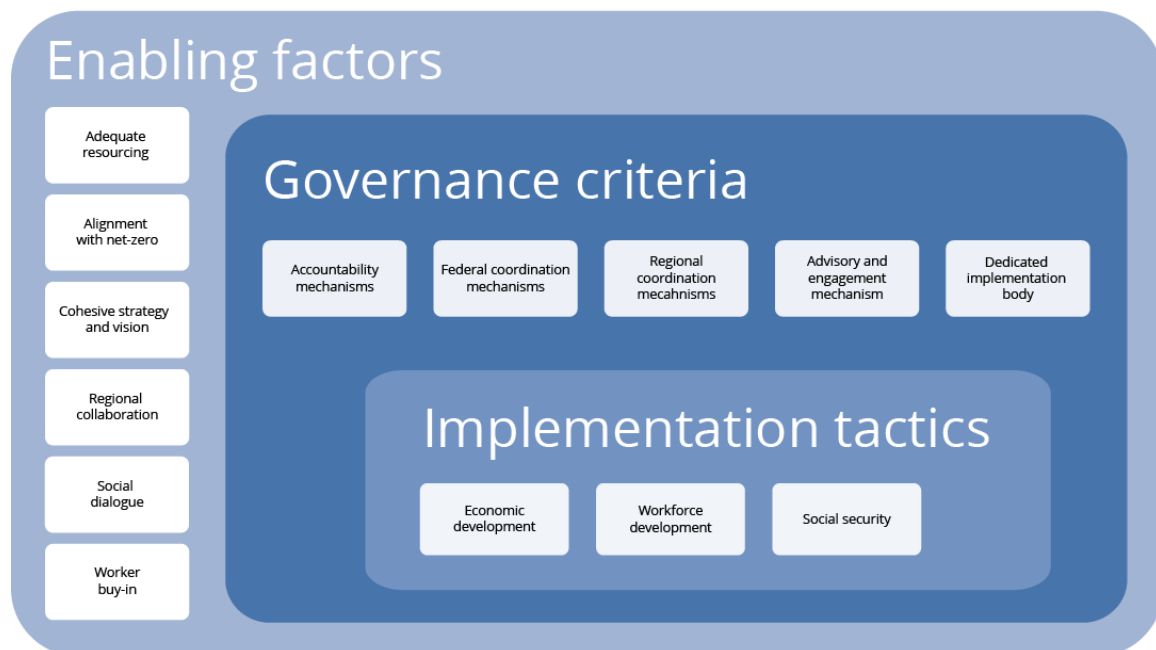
Enabling factors

Adequate resourcing

Alignment with net-zero

Cohesive strategy and vision

Regional collaboration

Social dialogue

Worker buy-in

Governance criteria

Accountability mechanisms

Federal coordination mechanisms

Regional coordination mecahnisms

Advisory and engagement mechanism

Dedicated implementation body

Implementation tactics

Economic development

Workforce development

Social security